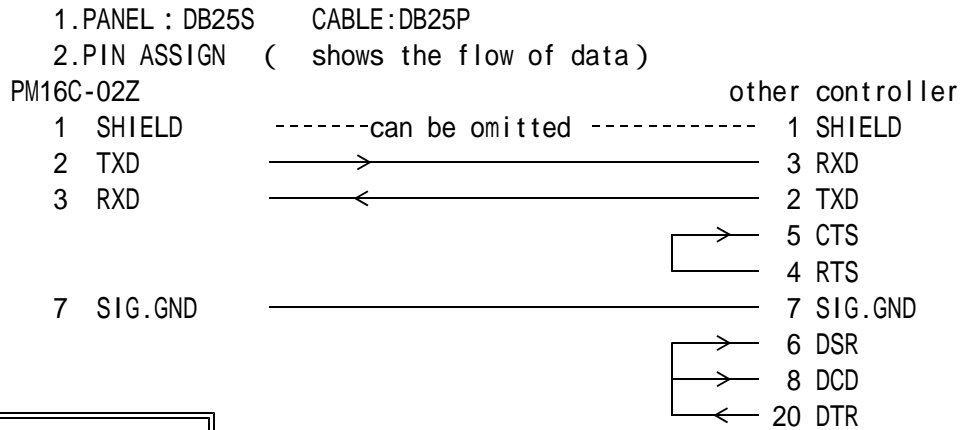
1.PANEL : DB25S CABLE:DB25P

2.PIN ASSIGN ( shows the flow of data )

PM16C-02Z

other controller

1 SHIELD

can be omitted

1 SHIELD

2 TXD

3 RXD

3 RXD

2 TXD

5 CTS

4 RTS

7 SIG.GND

7 SIG.GND

6 DSR

8 DCD

20 DTR